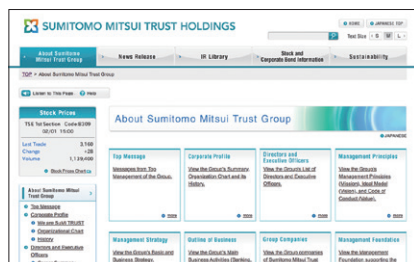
SUMITOMO MITSUI TRUST HOLDINGS

HOME | JAPANESE TOP

Text Size

About Sumitomo Mitsui Trust Group | News Release | IR Library | Stock and Corporate Bond Information | Sustainability

TOP > About Sumitomo Mitsui Trust Group

Listen to this Page | Help

Stock Prices

TSE 1st Section Code:8309
02/01 15:00

Last Trade 3,148
Change +28
Volume 1,138,400

Stock Price Chart

About Sumitomo Mitsui Trust Group
Top Message
Corporate Profile
We are SuMi TRUST
Organizational Chart
History
Directors and Executive Officers

About Sumitomo Mitsui Trust Group

JAPANESE

Top Message
Messages from Top Management of the Group.
more

Corporate Profile
View the Group's Summary, Organization Chart and its History.
more

Directors and Executive Officers
View the Group's List of Directors and Executive Officers.
more

Management Principles
View the Group's Management Principles (Mission), Ideal Model (Vision), and Code of Conduct (Value).
more

Management Strategy
View the Group's Basic and Business Strategy.

Outline of Business
View the Group's Main Business Activities (Banking,

Group Companies
View the Group companies of Sumitomo Mitsui Trust

Management Foundation
View the Management Foundation supporting the